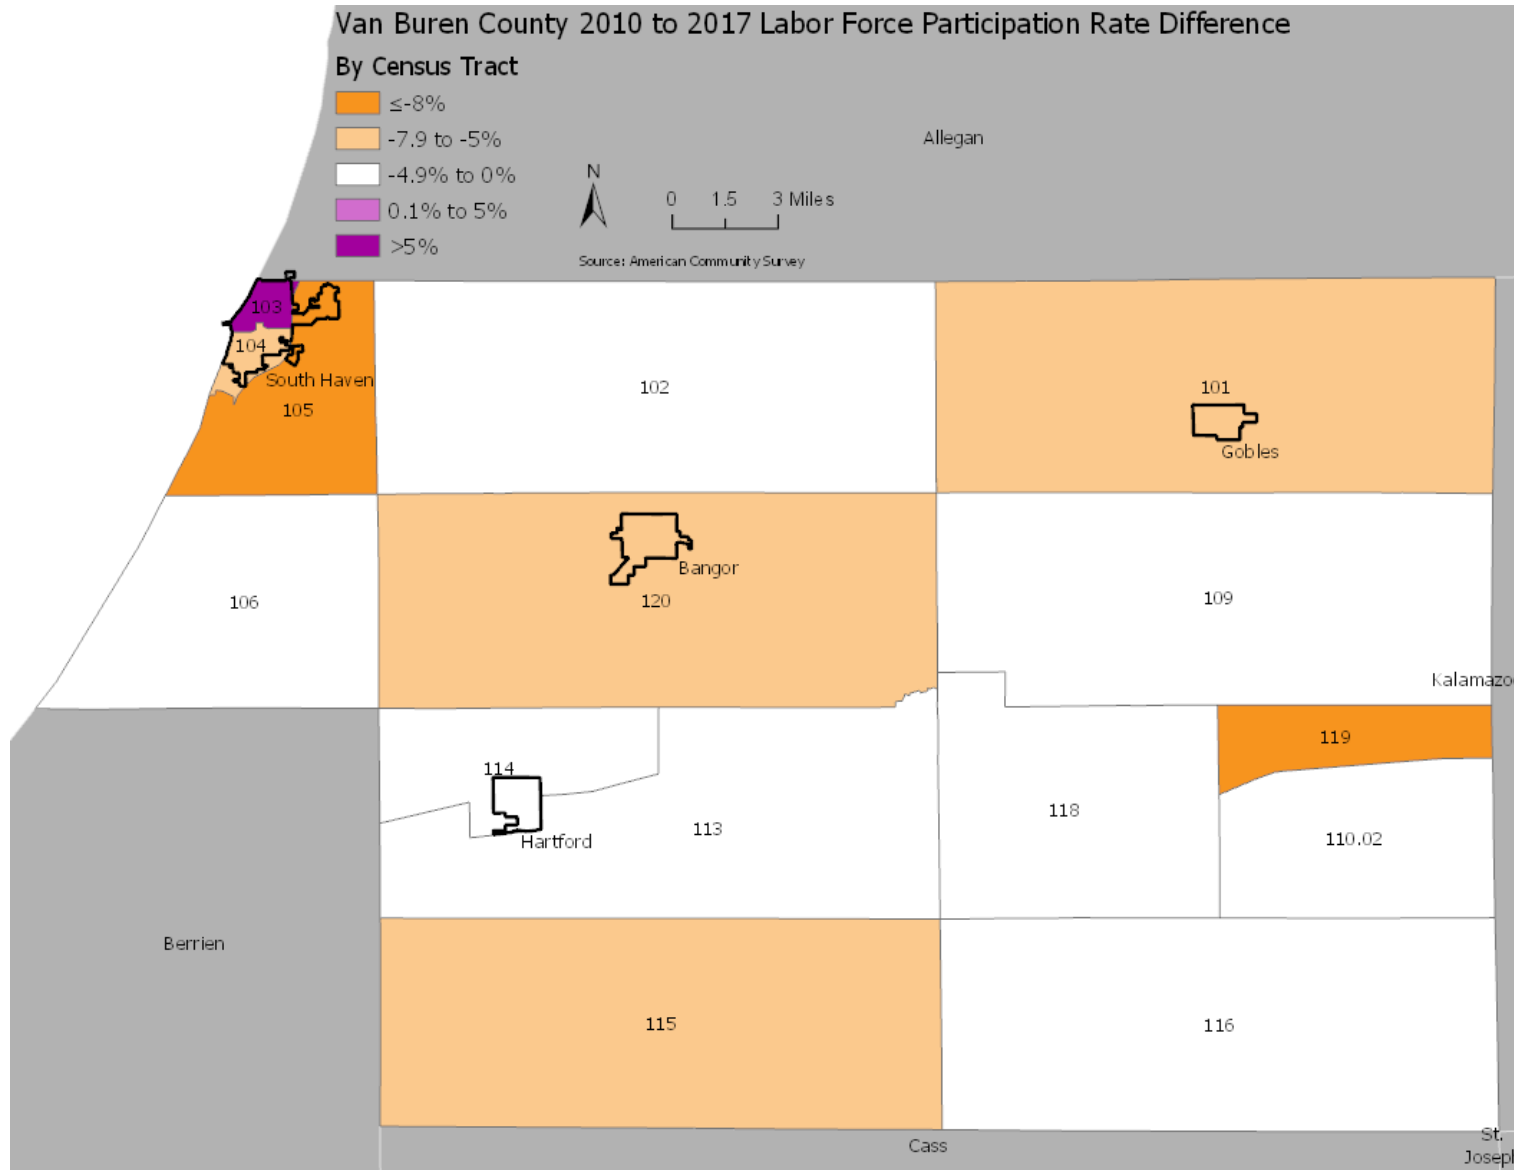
Van Buren County 2010 to 2017 Labor Force Participation Rate Difference

By Census Tract

≤-8%

-7.9 to -5%

-4.9% to 0%

0.1% to 5%

>5%

N

0 1.5 3 Miles

Source: American Community Survey

Allegan

103

104

South Haven

105

102

101

Gobles

106

Bangor

120

109

Kalamazo

114

Hartford

113

118

119

110.02

Berrien

115

116

Cass

St. Joseph